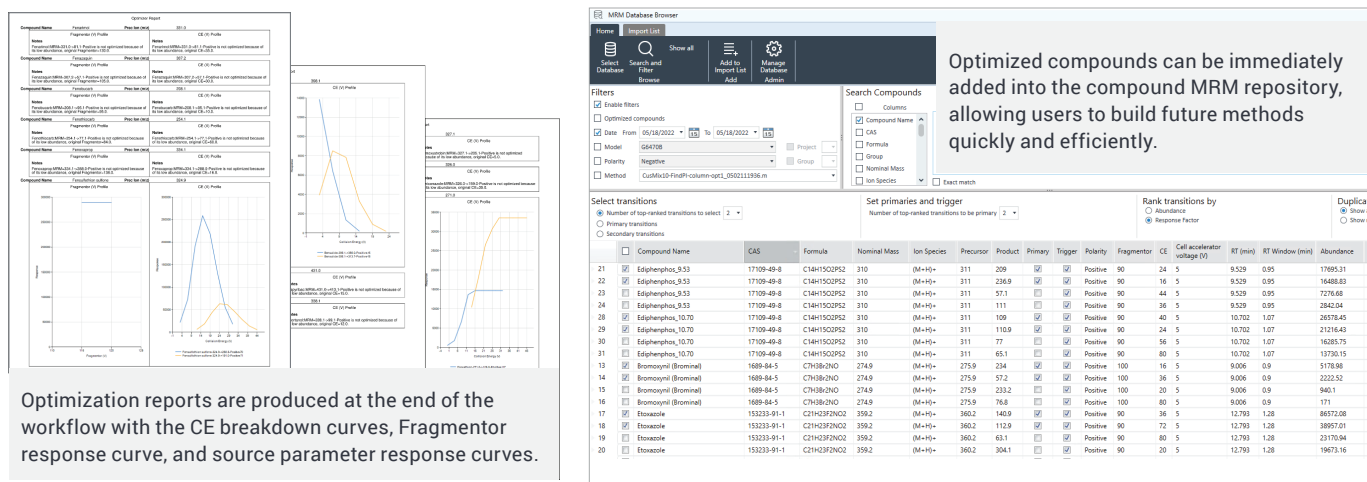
Optimizer Report

Optimization reports are produced at the end of the workflow with the CE breakdown curves, Fragmentor response curve, and source parameter response curves.

MRM Database Browser

Home | Import List

Select Database | Search and Filter | Show all | Browse | Add to Import List | Add | Manage Database | Admin

Optimized compounds can be immediately added into the compound MRM repository, allowing users to build future methods quickly and efficiently.

Filters
Enable filters
Optimized compounds
Date From 05/18/2022 To 05/18/2022
Model G6470B
Project
Polarity Negative
Group
Method CusMix10-FindPi-column-opt1_0502111936.m

Search Compounds
Columns
Compound Name
CAS
Formula
Group
Nominal Mass
Ion Species
Exact match

Select transitions
Number of top-ranked transitions to select 2
Primary transitions
Secondary transitions

Set primaries and trigger
Number of top-ranked transitions to be primary 2

Rank transitions by
Abundance
Response Factor

Duplica
Show
Show

| | | Compound Name | CAS | Formula | Nominal Mass | Ion Species | Precursor | Product | Primary | Trigger | Polarity | Fragmentor | CE | Cell accelerator voltage (V) | RT (min) | RT Window (min) | Abundance |
|---|---|---|---|---|---|---|---|---|---|---|---|---|---|---|---|---|---|
| 21 | ☑ | Ediphenphos_9.53 | 17109-49-8 | C14H15O2PS2 | 310 | (M+H)+ | 311 | 209 | ☑ | ☑ | Positive | 90 | 24 | 5 | 9.529 | 0.95 | 17695.31 |
| 22 | ☑ | Ediphenphos_9.53 | 17109-49-8 | C14H15O2PS2 | 310 | (M+H)+ | 311 | 236.9 | ☑ | ☑ | Positive | 90 | 16 | 5 | 9.529 | 0.95 | 16488.63 |
| 23 | ☐ | Ediphenphos_9.53 | 17109-49-8 | C14H15O2PS2 | 310 | (M+H)+ | 311 | 57.1 | ☐ | ☐ | Positive | 90 | 44 | 5 | 9.529 | 0.95 | 7276.68 |
| 24 | ☐ | Ediphenphos_9.53 | 17109-49-8 | C14H15O2PS2 | 310 | (M+H)+ | 311 | 111 | ☐ | ☐ | Positive | 90 | 48 | 5 | 9.529 | 0.95 | 2842.04 |
| 28 | ☑ | Ediphenphos_10.70 | 17109-49-8 | C14H15O2PS2 | 310 | (M+H)+ | 311 | 109 | ☑ | ☑ | Positive | 90 | 40 | 5 | 10.702 | 1.07 | 26578.45 |
| 29 | ☑ | Ediphenphos_10.70 | 17109-49-8 | C14H15O2PS2 | 310 | (M+H)+ | 311 | 110.9 | ☑ | ☑ | Positive | 90 | 24 | 5 | 10.702 | 1.07 | 21216.43 |
| 30 | ☐ | Ediphenphos_10.70 | 17109-49-8 | C14H15O2PS2 | 310 | (M+H)+ | 311 | 77 | ☐ | ☐ | Positive | 90 | 56 | 5 | 10.702 | 1.07 | 16285.75 |
| 31 | ☐ | Ediphenphos_10.70 | 17109-49-8 | C14H15O2PS2 | 310 | (M+H)+ | 311 | 65.1 | ☐ | ☐ | Positive | 90 | 80 | 5 | 10.702 | 1.07 | 13730.15 |
| 13 | ☑ | Bromoxynil (Brominal) | 1689-84-5 | C7H3Br2NO | 274.9 | (M+H)+ | 275.9 | 234 | ☑ | ☑ | Positive | 100 | 16 | 5 | 9.006 | 0.9 | 5178.98 |
| 14 | ☑ | Bromoxynil (Brominal) | 1689-84-5 | C7H3Br2NO | 274.9 | (M+H)+ | 275.9 | 172 | ☑ | ☑ | Positive | 100 | 36 | 5 | 9.006 | 0.9 | 2222.52 |
| 15 | ☐ | Bromoxynil (Brominal) | 1689-84-5 | C7H3Br2NO | 274.9 | (M+H)+ | 275.9 | 233.2 | ☐ | ☐ | Positive | 100 | 20 | 5 | 9.006 | 0.9 | 940.1 |
| 16 | ☐ | Bromoxynil (Brominal) | 1689-84-5 | C7H3Br2NO | 274.9 | (M+H)+ | 275.9 | 76.8 | ☐ | ☐ | Positive | 100 | 80 | 5 | 9.006 | 0.9 | 171 |
| 17 | ☑ | Etoxazole | 153233-91-1 | C21H23F2NO2 | 359.2 | (M+H)+ | 360.2 | 140.9 | ☑ | ☑ | Positive | 90 | 36 | 5 | 12.793 | 1.28 | 86572.08 |
| 18 | ☑ | Etoxazole | 153233-91-1 | C21H23F2NO2 | 359.2 | (M+H)+ | 360.2 | 112.9 | ☑ | ☑ | Positive | 90 | 72 | 5 | 12.793 | 1.28 | 38957.01 |
| 19 | ☐ | Etoxazole | 153233-91-1 | C21H23F2NO2 | 359.2 | (M+H)+ | 360.2 | 63.1 | ☐ | ☐ | Positive | 90 | 80 | 5 | 12.793 | 1.28 | 23170.94 |
| 20 | ☐ | Etoxazole | 153233-91-1 | C21H23F2NO2 | 359.2 | (M+H)+ | 360.2 | 304.1 | ☐ | ☐ | Positive | 90 | 16 | 5 | 12.793 | 1.28 | 19673.16 |